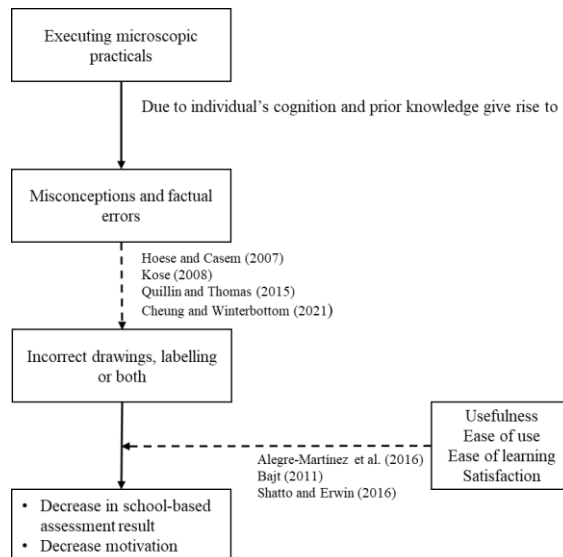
Executing microscopic practicals

Due to individual's cognition and prior knowledge give rise to

Misconceptions and factual errors

Hoese and Casem (2007)
Kose (2008)
Quillin and Thomas (2015)
Cheung and Winterbottom (2021)

Incorrect drawings, labelling or both

Usefulness
Ease of use
Ease of learning
Satisfaction

Alegre-Martinez et al. (2016)
Bajt (2011)
Shatto and Erwin (2016)

• Decrease in school-based assessment result
• Decrease motivation